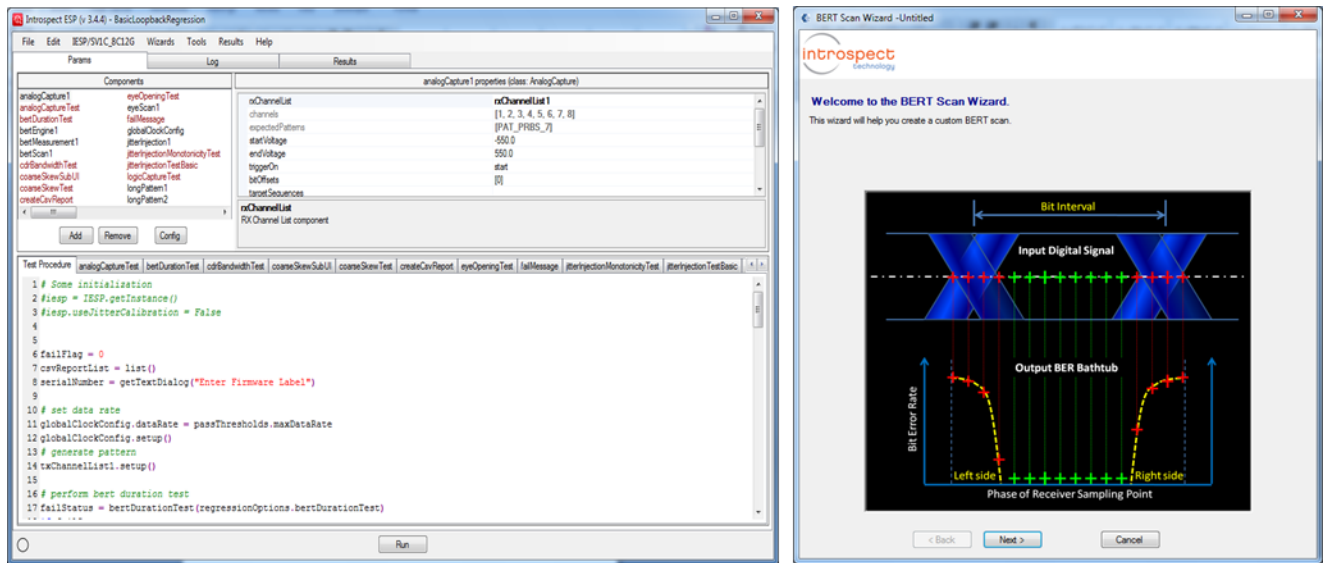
Introspect ESP (v 3.4.4) - BasicLoopbackRegression

File Edit IESP/SV1C_BC12G Wizards Tools Results Help

Params | Log | Results

Components

analogCapture1
analogCaptureTest
bertDurationTest
bertEngine1
bertMeasurement1
bertScan1
cdrBandwidthTest
coarseSkewSubUI
coarseSkewTest
createCsvReport

eyeOpeningTest
eyeScan1
failMessage
globalClockConfig
jitterInjection1
jitterInjectionMonotonicityTest
jitterInjectionTestBasic
logicCaptureTest
longPattern1
longPattern2

Add | Remove | Config

analogCapture1 properties (class: AnalogCapture)

| | |
|---|---|
| rxChannelList | rxChannelList1 |
| channels | [1, 2, 3, 4, 5, 6, 7, 8] |
| expectedPatterns | [PAT_PRBS_7] |
| startVoltage | -550.0 |
| endVoltage | 550.0 |
| triggerOn | start |
| bitOffsets | [0] |
| targetSequences | |

rxChannelList
RX Channel List component

Test Procedure | analogCaptureTest | bertDurationTest | cdrBandwidthTest | coarseSkewSubUI | coarseSkewTest | createCsvReport | eyeOpeningTest | failMessage | jitterInjectionMonotonicityTest | jitterInjectionTestBasic

1 # Some initialization
2 #iesp = IESP.getInstance()
3 #iesp.useJitterCalibration = False
4
5
6 failFlag = 0
7 csvReportList = list()
8 serialNumber = getTextDialog("Enter Firmware Label")
9
10 # set data rate
11 globalClockConfig.dataRate = passThresholds.maxDataRate
12 globalClockConfig.setup()
13 # generate pattern
14 txChannelList1.setup()
15
16 # perform bert duration test
17 failStatus = bertDurationTest(regressionOptions.bertDurationTest)

Run

BERT Scan Wizard -Untitled

introspect technology

Welcome to the BERT Scan Wizard.

This wizard will help you create a custom BERT scan.

Bit Interval

Input Digital Signal

Output BER Bathtub

Bit Error Rate

Left side

Right side

Phase of Receiver Sampling Point

< Back | Next > | Cancel